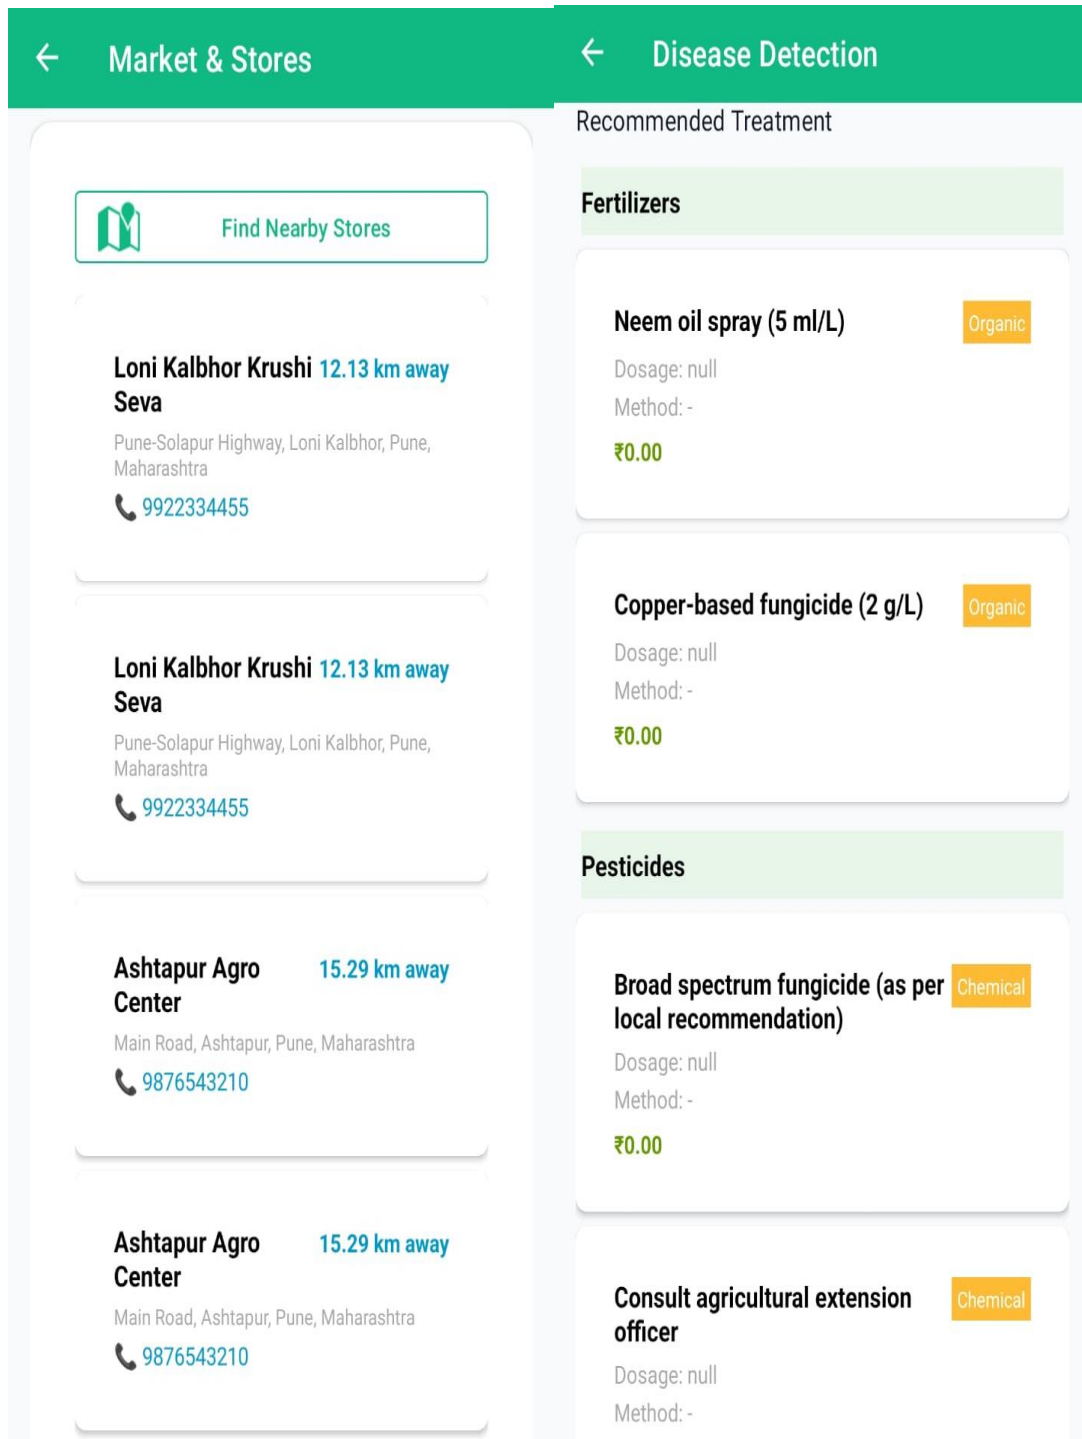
← Market & Stores

Find Nearby Stores

Loni Kalbhor Krushi Seva 12.13 km away
Pune-Solapur Highway, Loni Kalbhor, Pune, Maharashtra
9922334455

Loni Kalbhor Krushi Seva 12.13 km away
Pune-Solapur Highway, Loni Kalbhor, Pune, Maharashtra
9922334455

Ashtapur Agro Center 15.29 km away
Main Road, Ashtapur, Pune, Maharashtra
9876543210

Ashtapur Agro Center 15.29 km away
Main Road, Ashtapur, Pune, Maharashtra
9876543210

← Disease Detection

Recommended Treatment

Fertilizers

Neem oil spray (5 ml/L) Organic
Dosage: null
Method: -
₹0.00

Copper-based fungicide (2 g/L) Organic
Dosage: null
Method: -
₹0.00

Pesticides

Broad spectrum fungicide (as per local recommendation) Chemical
Dosage: null
Method: -
₹0.00

Consult agricultural extension officer Chemical
Dosage: null
Method: -